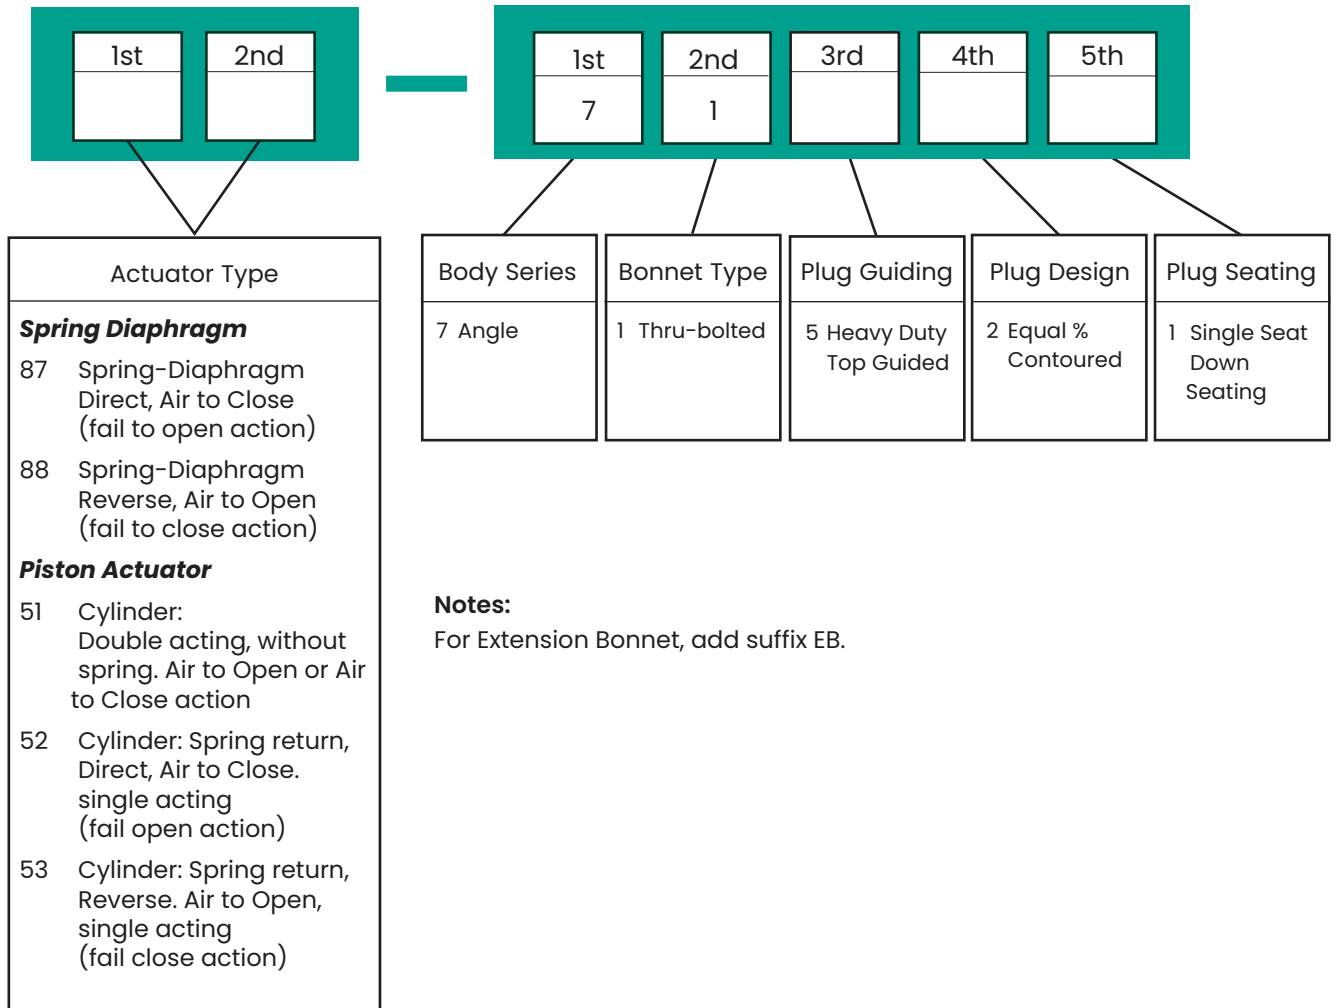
| 1st | 2nd |
|---|---|
| | |

—

| 1st | 2nd | 3rd | 4th | 5th |
|---|---|---|---|---|
| 7 | 1 | | | |

Actuator Type

***Spring Diaphragm***

87 Spring-Diaphragm Direct, Air to Close (fail to open action)

88 Spring-Diaphragm Reverse, Air to Open (fail to close action)

***Piston Actuator***

51 Cylinder: Double acting, without spring. Air to Open or Air to Close action

52 Cylinder: Spring return, Direct, Air to Close. single acting (fail open action)

53 Cylinder: Spring return, Reverse. Air to Open, single acting (fail close action)

| Body Series | Bonnet Type | Plug Guiding | Plug Design | Plug Seating |
|---|---|---|---|---|
| 7 Angle | 1 Thru-bolted | 5 Heavy Duty Top Guided | 2 Equal % Contoured | 1 Single Seat Down Seating |

**Notes:**
For Extension Bonnet, add suffix EB.